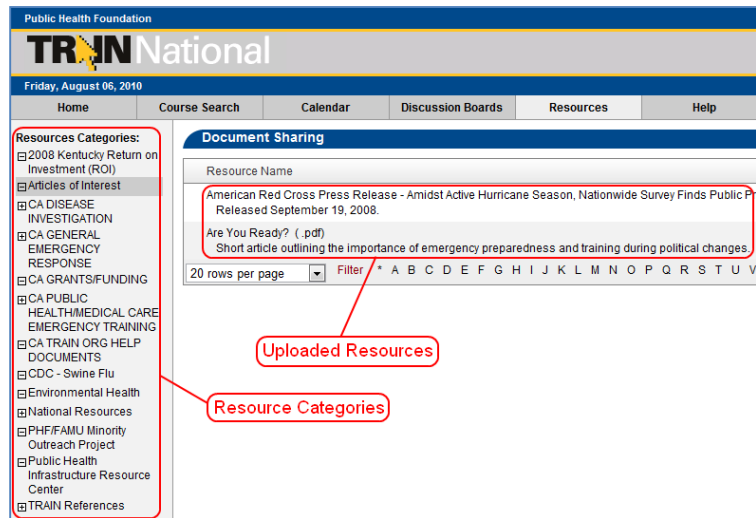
Public Health Foundation

TRAIN National

Friday, August 06, 2010

Home | Course Search | Calendar | Discussion Boards | Resources | Help

Resources Categories:
⊟ 2008 Kentucky Return on Investment (ROI)
⊟ Articles of Interest
⊞ CA DISEASE INVESTIGATION
⊞ CA GENERAL EMERGENCY RESPONSE
⊟ CA GRANTS/FUNDING
⊞ CA PUBLIC HEALTH/MEDICAL CARE EMERGENCY TRAINING
⊟ CA TRAIN ORG HELP DOCUMENTS
⊟ CDC - Swine Flu
⊟ Environmental Health
⊞ National Resources
⊟ PHF/FAMU Minority Outreach Project
⊟ Public Health Infrastructure Resource Center
⊞ TRAIN References

Document Sharing

Resource Name

American Red Cross Press Release - Amidst Active Hurricane Season, Nationwide Survey Finds Public P
Released September 19, 2008.

Are You Ready? ( .pdf)
Short article outlining the importance of emergency preparedness and training during political changes.

20 rows per page

Filter * A B C D E F G H I J K L M N O P Q R S T U V

Uploaded Resources

Resource Categories